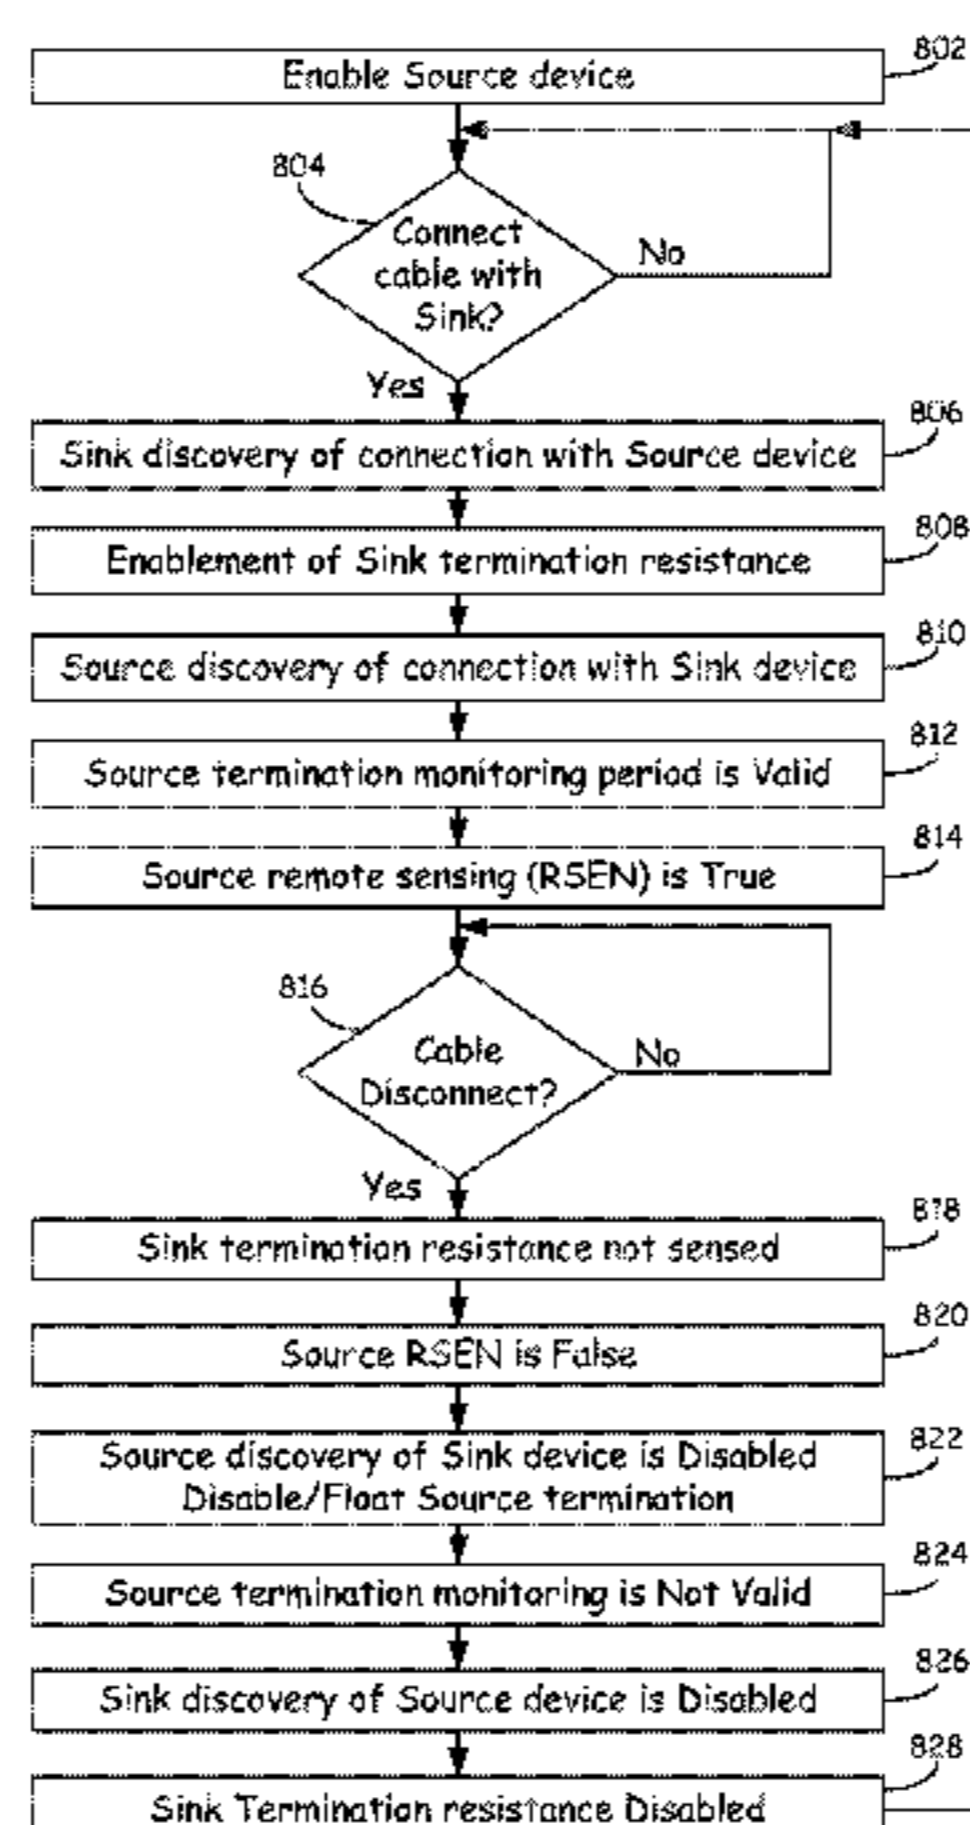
Enable Source device
802

804
Connect cable with Sink?
No
Yes

Sink discovery of connection with Source device
806

Enablement of Sink termination resistance
808

Source discovery of connection with Sink device
810

Source termination monitoring period is Valid
812

Source remote sensing (RSEN) is True
814

816
Cable Disconnect?
No
Yes

Sink termination resistance not sensed
818

Source RSEN is False
820

Source discovery of Sink device is Disabled Disable/Float Source termination
822

Source termination monitoring is Not Valid
824

Sink discovery of Source device is Disabled
826

Sink Termination resistance Disabled
828